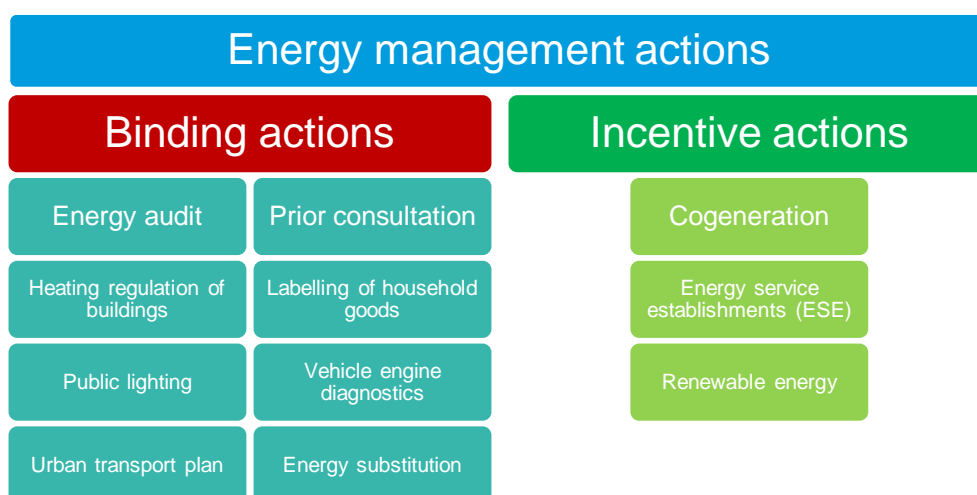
Energy management actions

Binding actions

Energy audit

Heating regulation of buildings

Public lighting

Urban transport plan

Prior consultation

Labelling of household goods

Vehicle engine diagnostics

Energy substitution

Incentive actions

Cogeneration

Energy service establishments (ESE)

Renewable energy